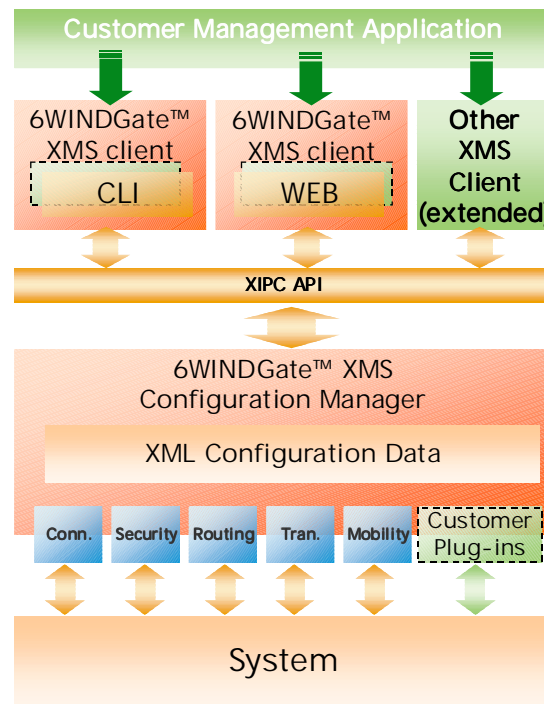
Customer Management Application

6WINDGate™ XMS client

CLI

6WINDGate™ XMS client

WEB

Other XMS Client (extended

XIPC API

6WINDGate™ XMS Configuration Manager

XML Configuration Data

Conn.

Security

Routing

Tran.

Mobility

Customer Plug-ins

System